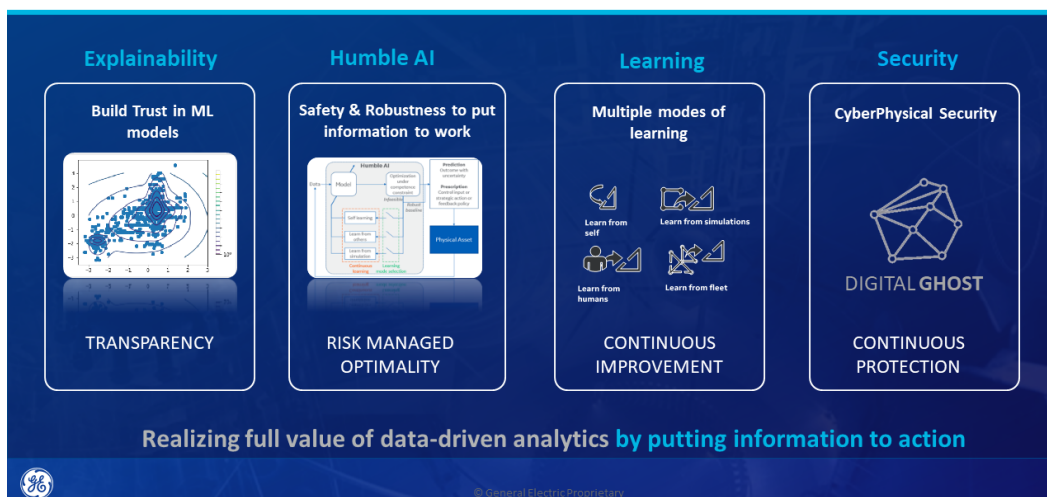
Explainability

Build Trust in ML models

TRANSPARENCY

Humble AI

Safety & Robustness to put information to work

Humble AI

Data

Model

Optimization under competence constraints

Prediction
Outcome with uncertainty

Prescription
Control input or strategic action or feedback policy

Self learning

Learn from others

Learn from simulation

Physical Asset

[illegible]

RISK MANAGED OPTIMALITY

Learning

Multiple modes of learning

Learn from self

Learn from simulations

Learn from humans

Learn from fleet

CONTINUOUS IMPROVEMENT

Security

CyberPhysical Security

DIGITAL GHOST

CONTINUOUS PROTECTION

Realizing full value of data-driven analytics by putting information to action

© General Electric Proprietary